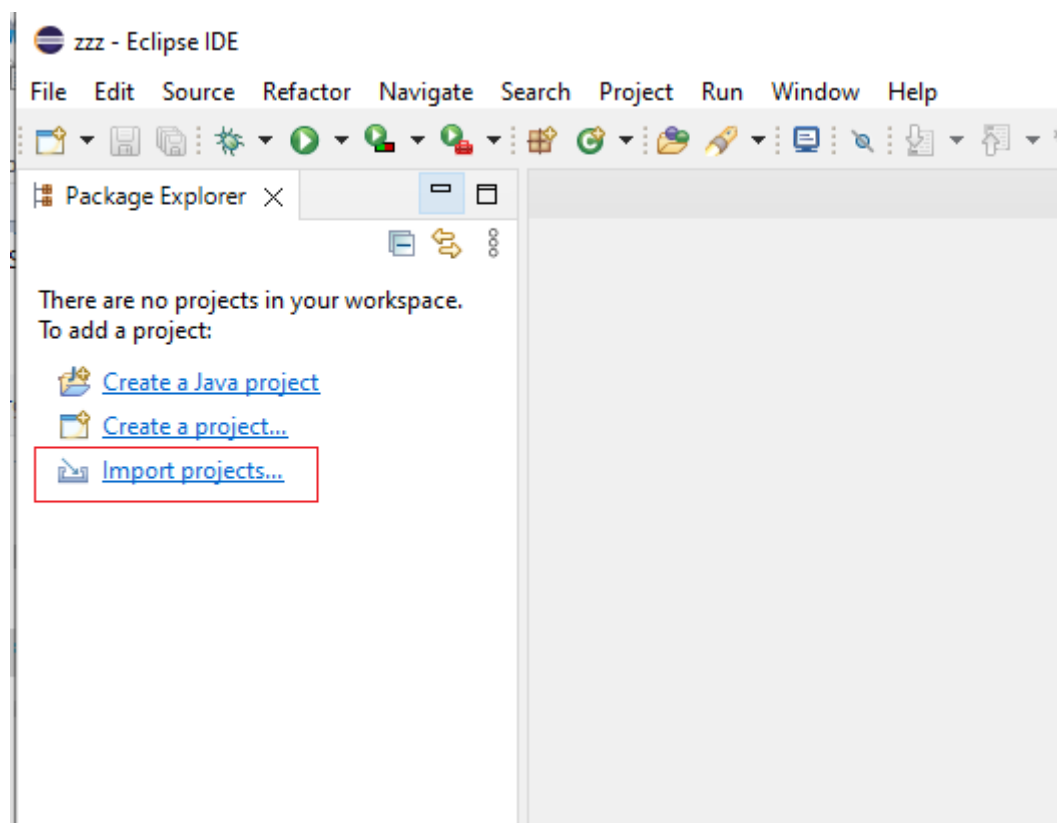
zzz - Eclipse IDE

File Edit Source Refactor Navigate Search Project Run Window Help

Package Explorer

There are no projects in your workspace.
To add a project:

Create a Java project

Create a project...

Import projects...